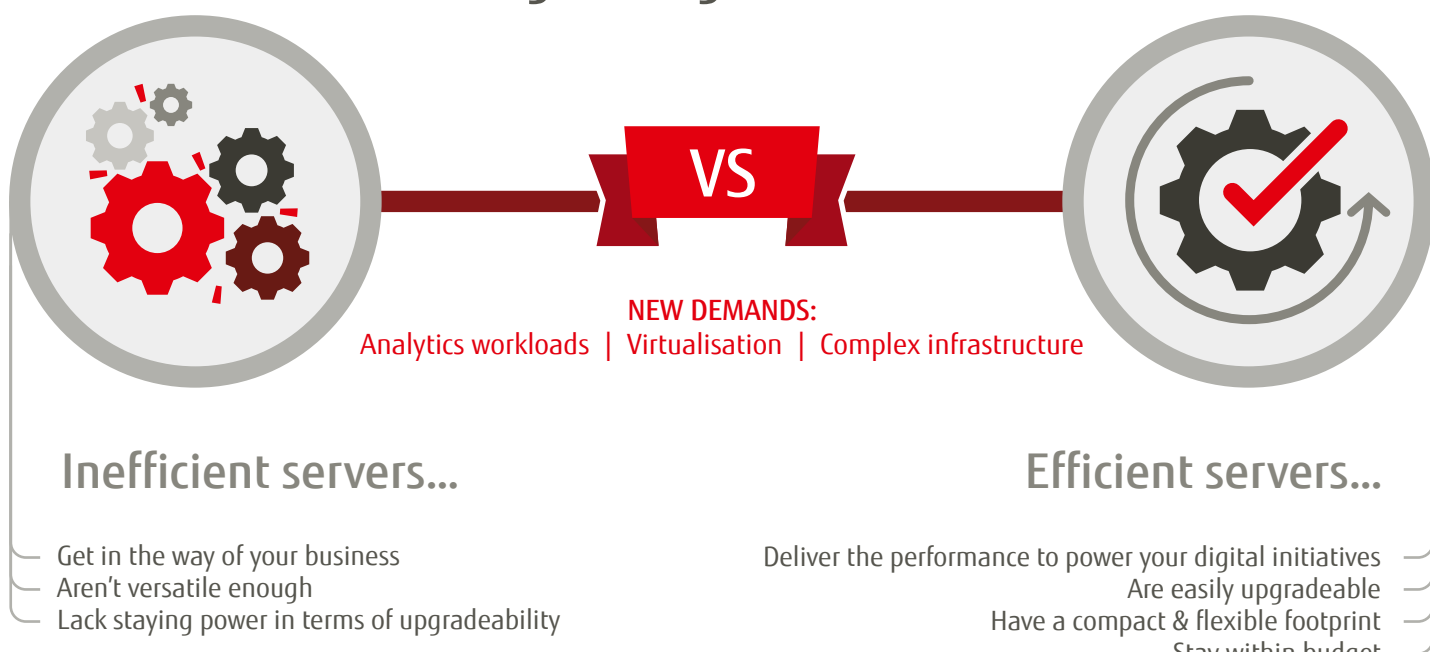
VS

NEW DEMANDS:
Analytics workloads | Virtualisation | Complex infrastructure

Inefficient servers...

Get in the way of your business
Aren't versatile enough
Lack staying power in terms of upgradeability

Efficient servers...

Deliver the performance to power your digital initiatives
Are easily upgradeable
Have a compact & flexible footprint
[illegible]